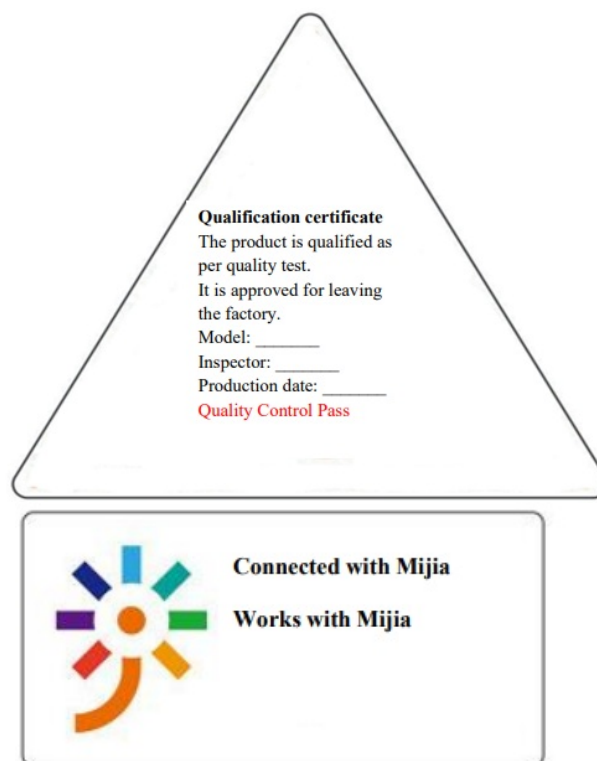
**Qualification certificate**
The product is qualified as per quality test.
It is approved for leaving the factory.
Model: _______
Inspector: _______
Production date: _______
Quality Control Pass

Connected with Mijia

Works with Mijia